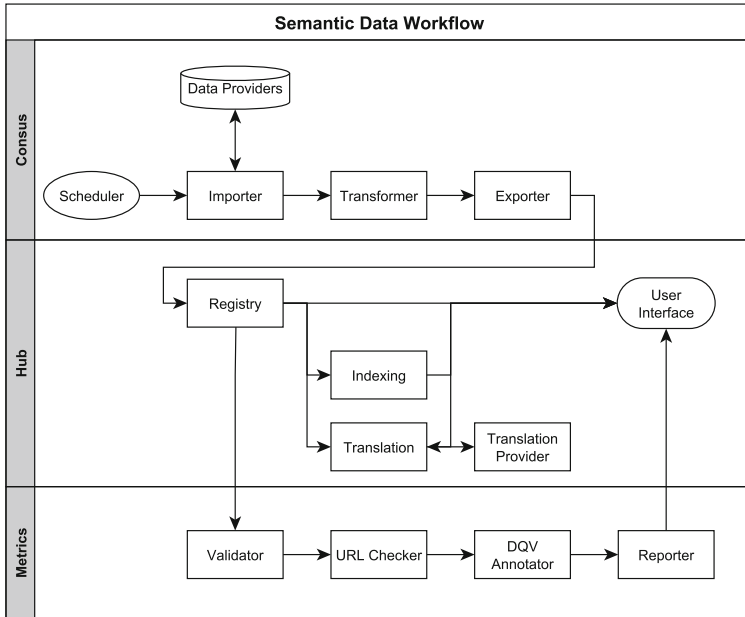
Semantic Data Workflow

Consus

Data Providers

Scheduler

Importer

Transformer

Exporter

Hub

Registry

User Interface

Indexing

Translation

Translation Provider

Metrics

Validator

URL Checker

DQV Annotator

Reporter